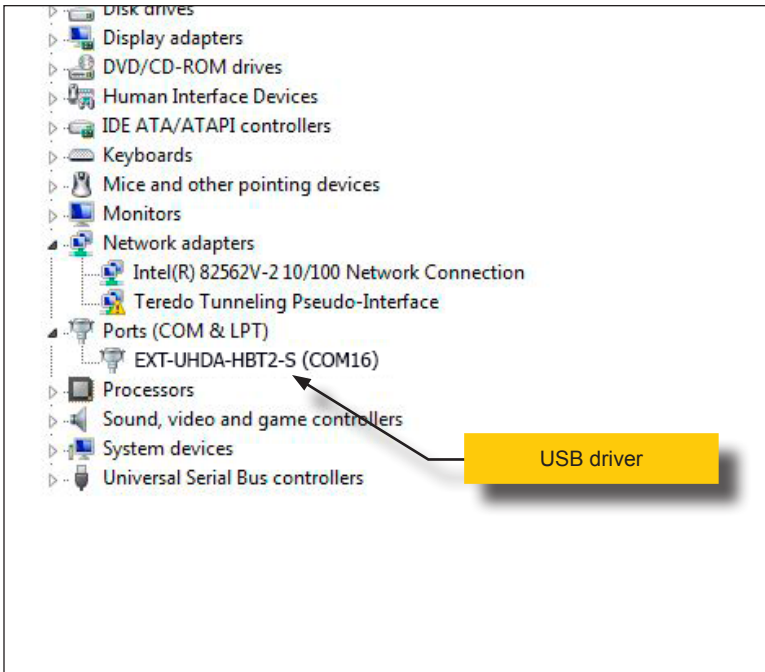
Disk drives
Display adapters
DVD/CD-ROM drives
Human Interface Devices
IDE ATA/ATAPI controllers
Keyboards
Mice and other pointing devices
Monitors
Network adapters
Intel(R) 82562V-2 10/100 Network Connection
Teredo Tunneling Pseudo-Interface
Ports (COM & LPT)
EXT-UHDA-HBT2-S (COM16)
Processors
Sound, video and game controllers
System devices
Universal Serial Bus controllers

USB driver